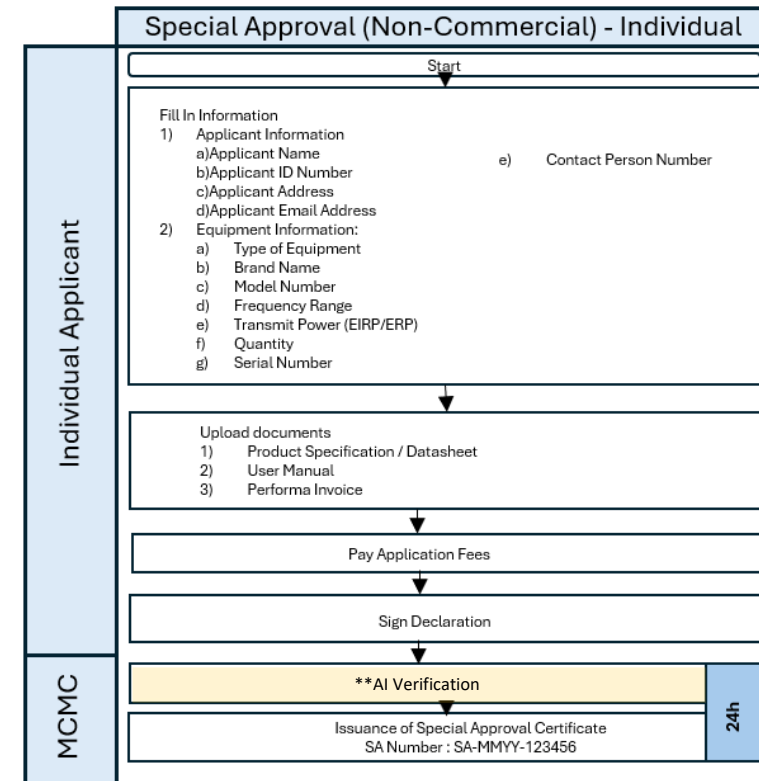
Special Approval (Non-Commercial) - Individual

Individual Applicant

Start

Fill In Information
1) Applicant Information
a)Applicant Name
b)Applicant ID Number
c)Applicant Address
d)Applicant Email Address
e) Contact Person Number
2) Equipment Information:
a) Type of Equipment
b) Brand Name
c) Model Number
d) Frequency Range
e) Transmit Power (EIRP/ERP)
f) Quantity
g) Serial Number

Upload documents
1) Product Specification / Datasheet
2) User Manual
3) Performa Invoice

Pay Application Fees

Sign Declaration

MCMC

**AI Verification

24h

Issuance of Special Approval Certificate
SA Number : SA-MMYY-123456